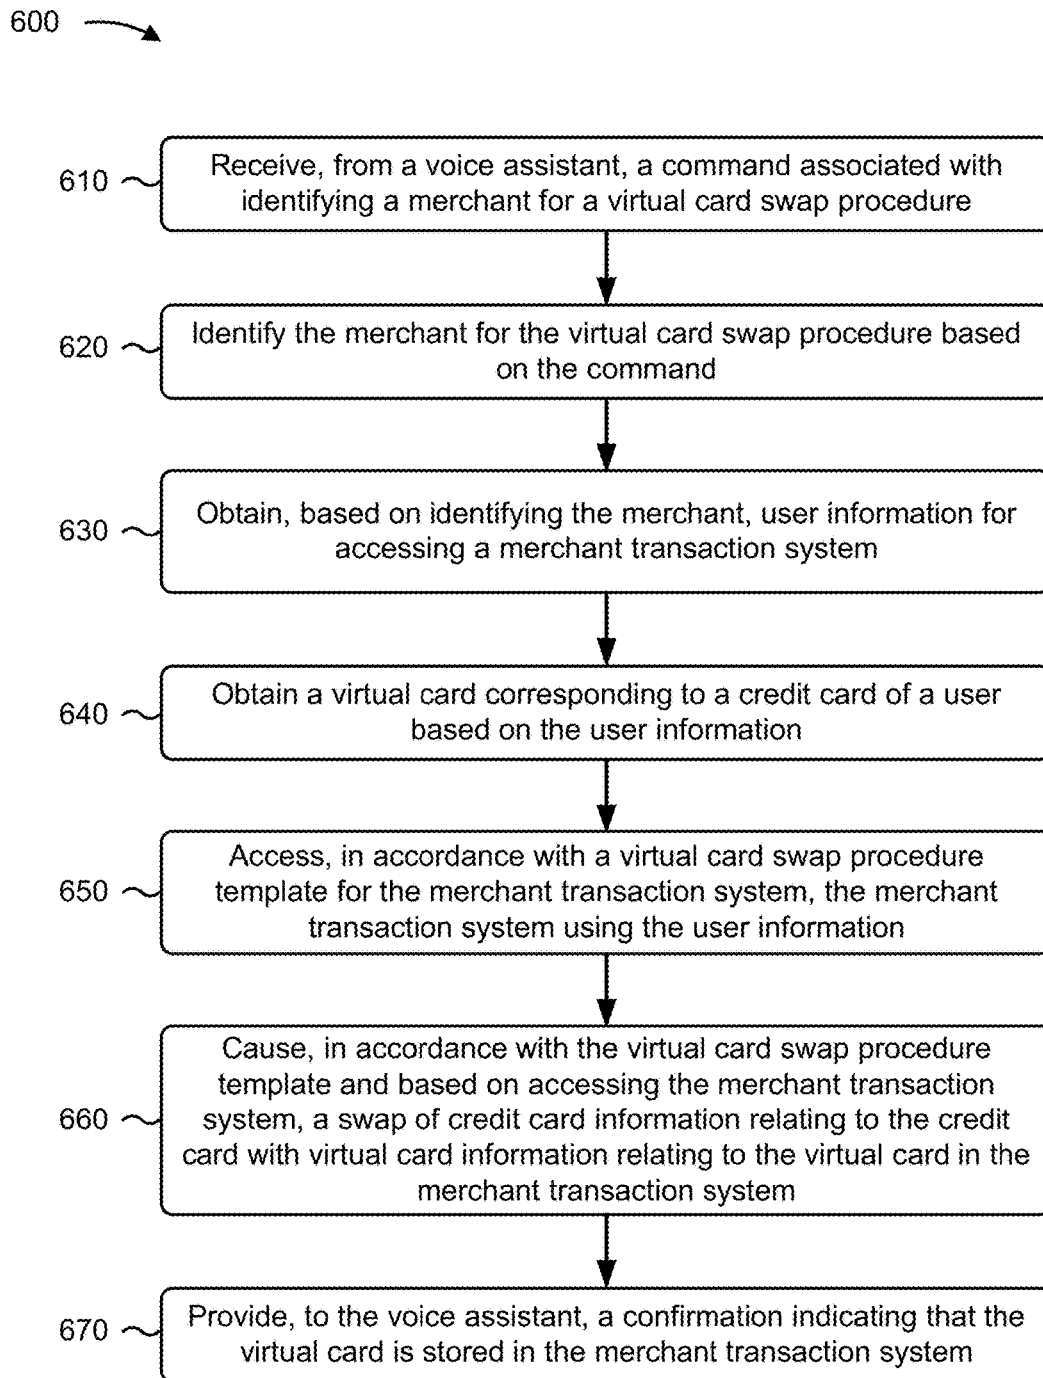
600

610 Receive, from a voice assistant, a command associated with identifying a merchant for a virtual card swap procedure

620 Identify the merchant for the virtual card swap procedure based on the command

630 Obtain, based on identifying the merchant, user information for accessing a merchant transaction system

640 Obtain a virtual card corresponding to a credit card of a user based on the user information

650 Access, in accordance with a virtual card swap procedure template for the merchant transaction system, the merchant transaction system using the user information

660 Cause, in accordance with the virtual card swap procedure template and based on accessing the merchant transaction system, a swap of credit card information relating to the credit card with virtual card information relating to the virtual card in the merchant transaction system

670 Provide, to the voice assistant, a confirmation indicating that the virtual card is stored in the merchant transaction system